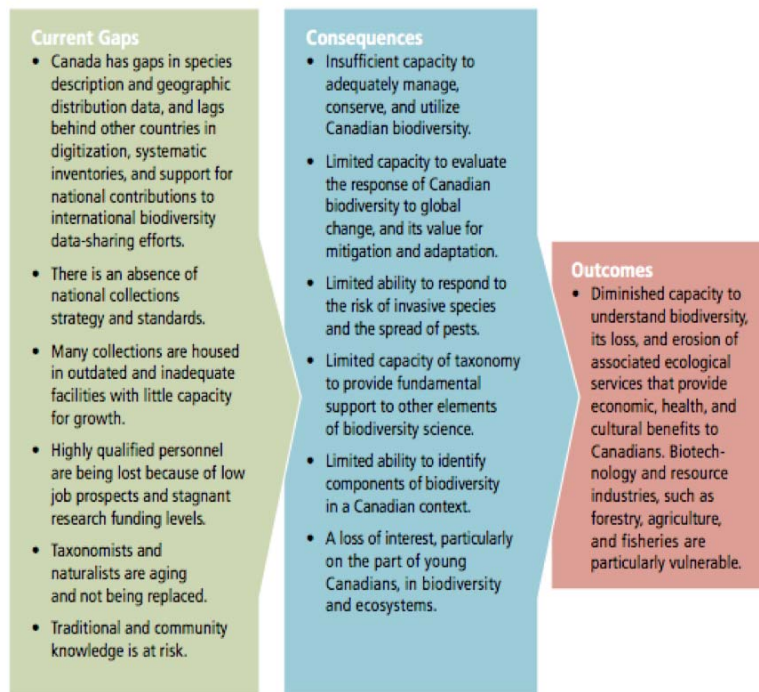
Current Gaps

- Canada has gaps in species description and geographic distribution data, and lags behind other countries in digitization, systematic inventories, and support for national contributions to international biodiversity data-sharing efforts.
- There is an absence of national collections strategy and standards.
- Many collections are housed in outdated and inadequate facilities with little capacity for growth.
- Highly qualified personnel are being lost because of low job prospects and stagnant research funding levels.
- Taxonomists and naturalists are aging and not being replaced.
- Traditional and community knowledge is at risk.

Consequences

- Insufficient capacity to adequately manage, conserve, and utilize Canadian biodiversity.
- Limited capacity to evaluate the response of Canadian biodiversity to global change, and its value for mitigation and adaptation.
- Limited ability to respond to the risk of invasive species and the spread of pests.
- Limited capacity of taxonomy to provide fundamental support to other elements of biodiversity science.
- Limited ability to identify components of biodiversity in a Canadian context.
- A loss of interest, particularly on the part of young Canadians, in biodiversity and ecosystems.

Outcomes

- Diminished capacity to understand biodiversity, its loss, and erosion of associated ecological services that provide economic, health, and cultural benefits to Canadians. Biotechnology and resource industries, such as forestry, agriculture, and fisheries are particularly vulnerable.